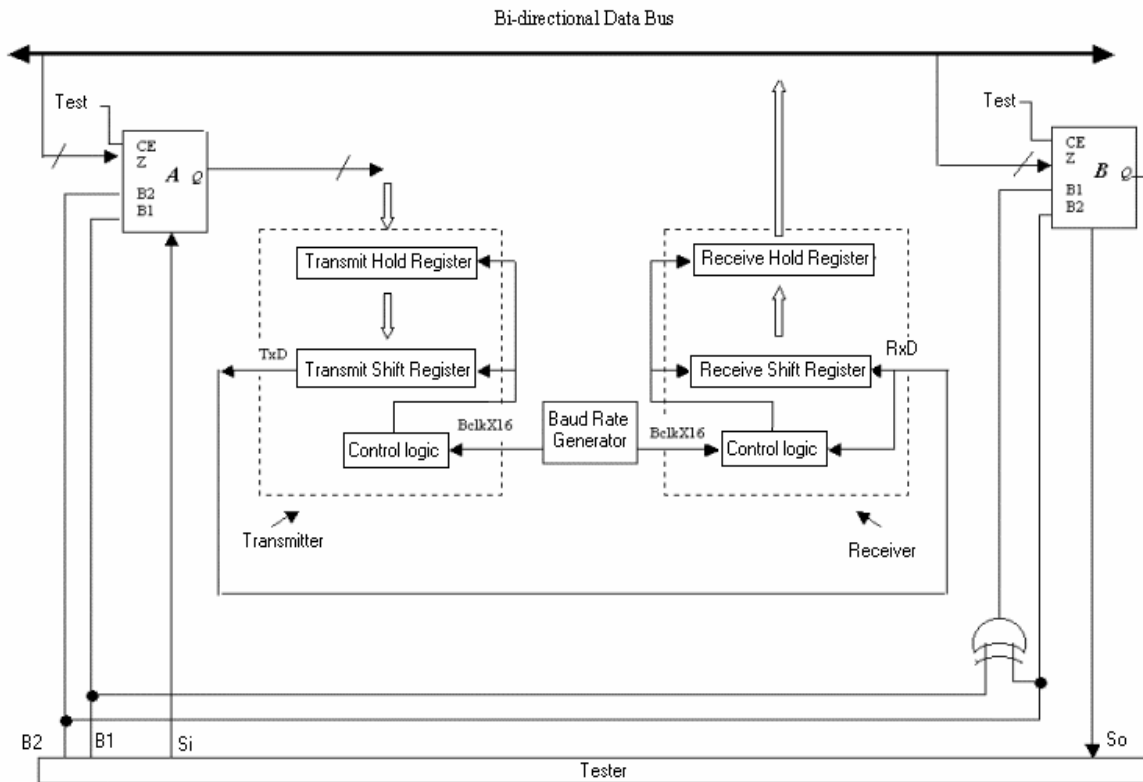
Bi-directional Data Bus

Test
CE
Z
A
Q
B2
B1

Test
CE
Z
B
Q
B1
B2

Transmit Hold Register
TxD
Transmit Shift Register
BclkX16
Control logic
Baud Rate Generator
BclkX16
Receive Hold Register
RxD
Receive Shift Register
Control logic

Transmitter
Receiver

B2
B1
Si
So
Tester